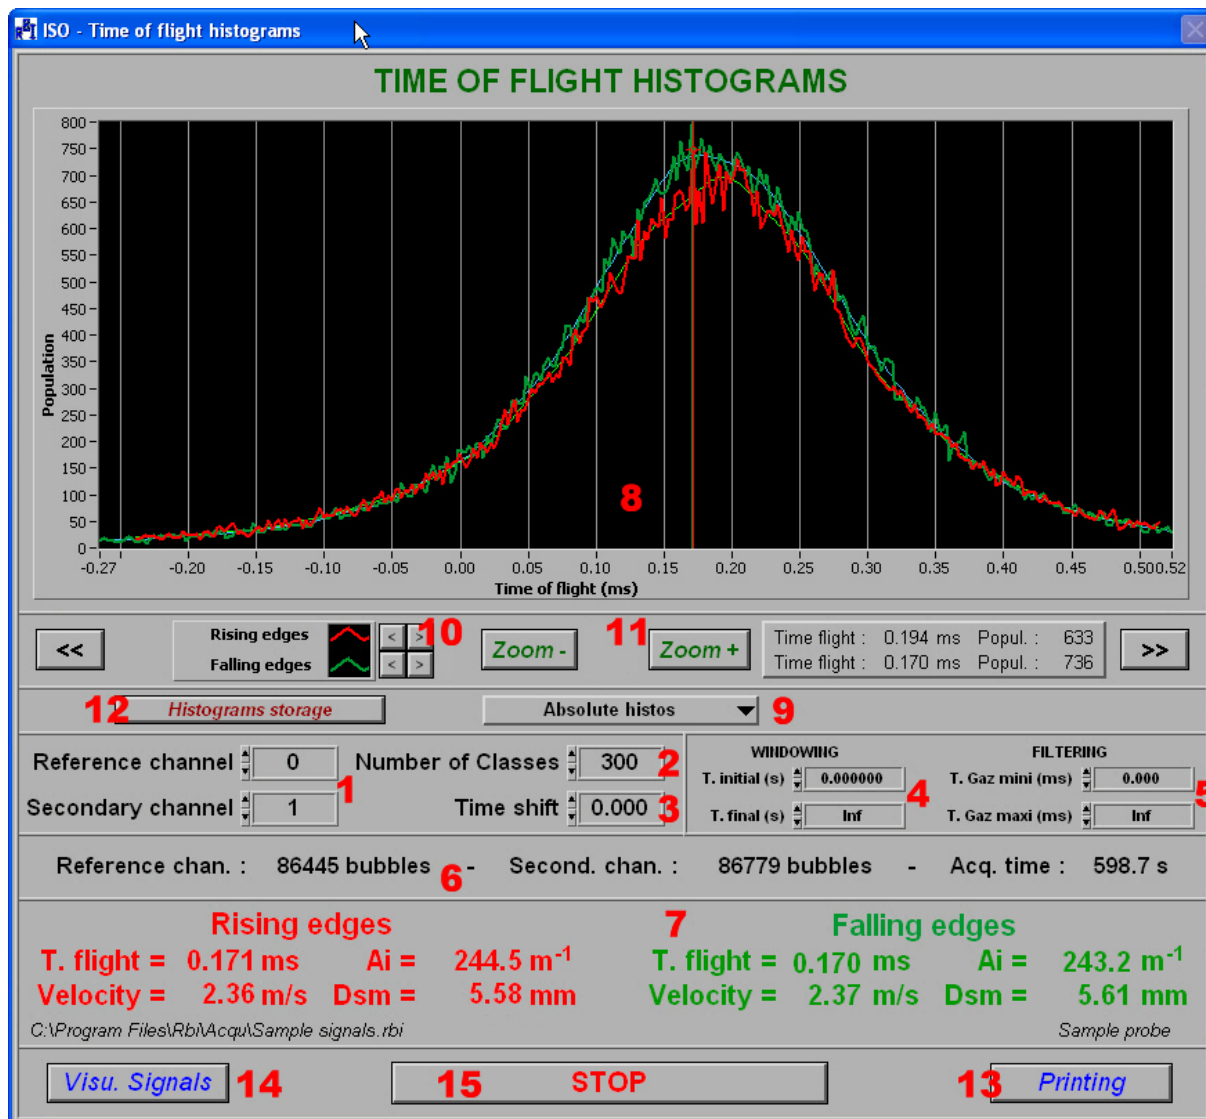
ISO - Time of flight histograms

TIME OF FLIGHT HISTOGRAMS

800
750
700
650
600
550
500
450
400
350
300
250
200
150
100
50
0

Population

-0.27 -0.20 -0.15 -0.10 -0.05 0.00 0.05 0.10 0.15 0.20 0.25 0.30 0.35 0.40 0.45 0.50 0.52

Time of flight (ms)

8

<<

Rising edges
Falling edges

10

Zoom -

11

Zoom +

Time flight : 0.194 ms Popul. : 633
Time flight : 0.170 ms Popul. : 736

>>

12 Histograms storage

Absolute histos 9

Reference channel 0
Secondary channel 1 1

Number of Classes 300 2
Time shift 0.000 3

WINDOWING
T. initial (s) 0.000000
T. final (s) Inf
4

FILTERING
T. Gaz mini (ms) 0.000
T. Gaz maxi (ms) Inf
5

Reference chan. : 86445 bubbles 6 - Second. chan. : 86779 bubbles - Acq. time : 598.7 s

Rising edges
T. flight = 0.171 ms Ai = 244.5 m$^{-1}$
Velocity = 2.36 m/s Dsm = 5.58 mm

7

Falling edges
T. flight = 0.170 ms Ai = 243.2 m$^{-1}$
Velocity = 2.37 m/s Dsm = 5.61 mm

C:\Program Files\Rbi\Acqu\Sample signals.rbi

Sample probe

Visu. Signals 14

15 STOP

13 Printing